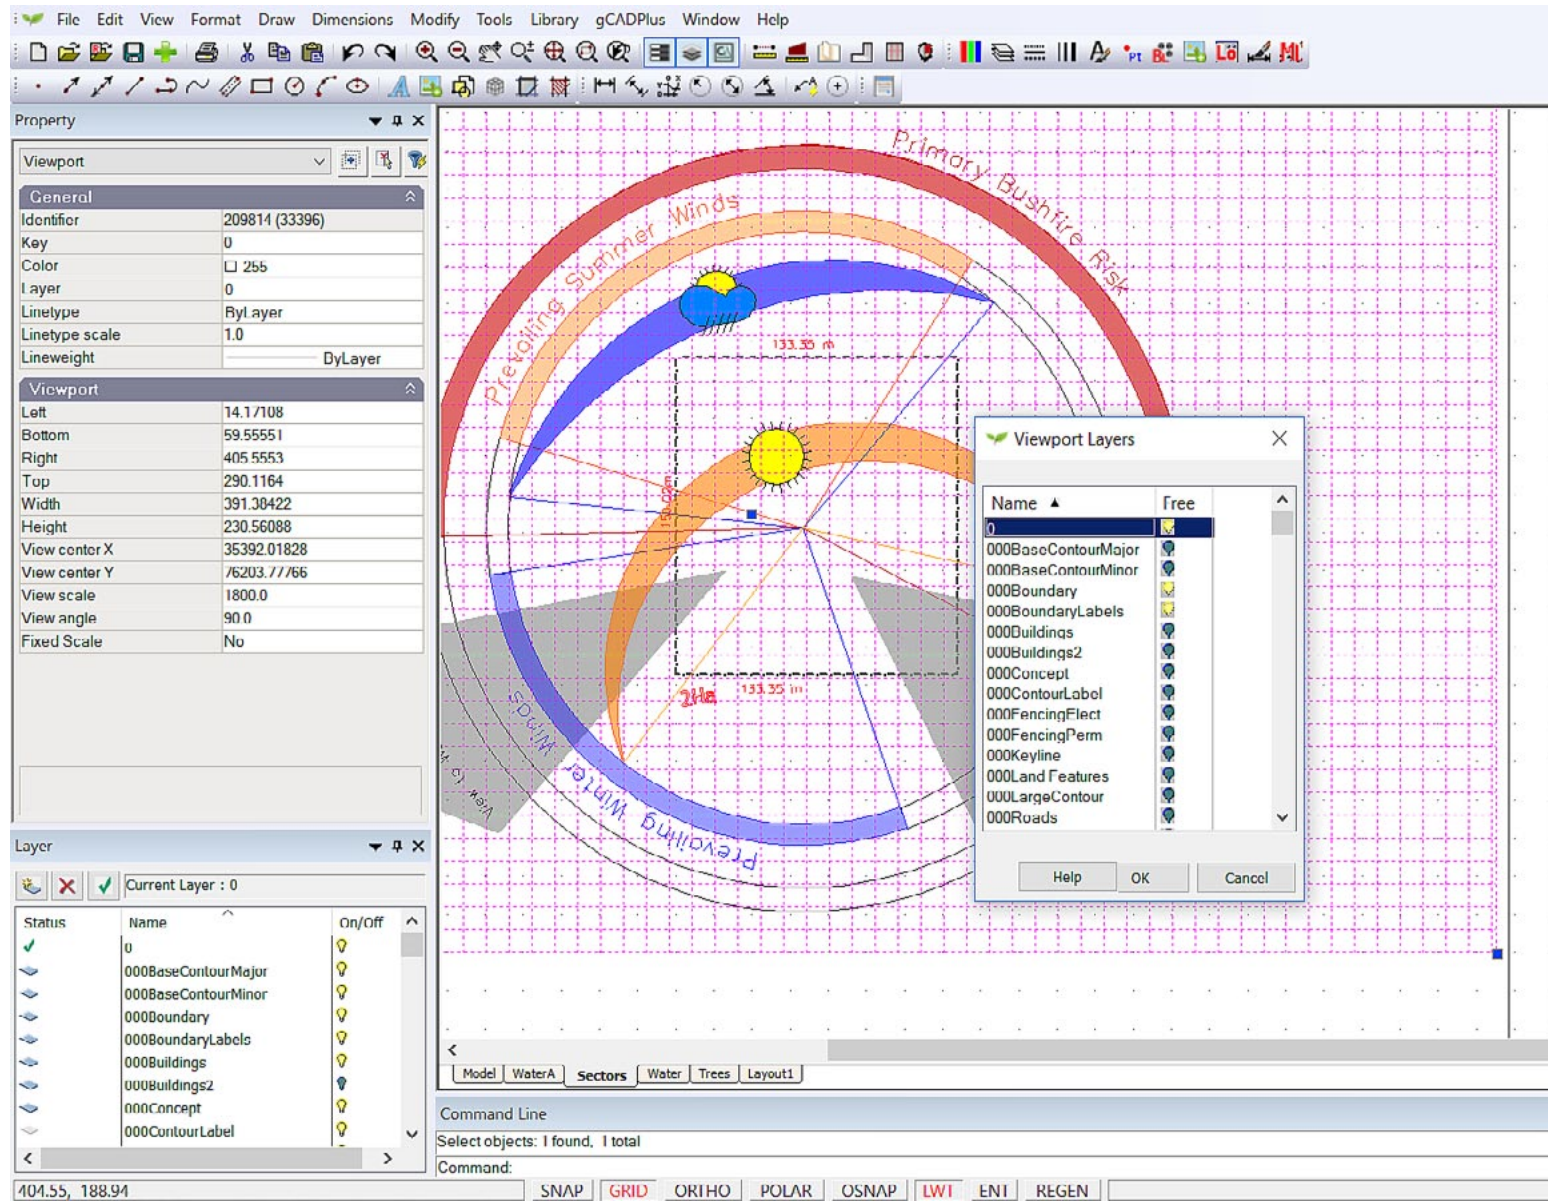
File Edit View Format Draw Dimensions Modify Tools Library gCADPlus Window Help

Property

Viewport

General

| Identifier | 209814 (33396) |
|---|---|
| Key | 0 |
| Color | 255 |
| Layer | 0 |
| Linetype | ByLayer |
| Linetype scale | 1.0 |
| Lineweight | ByLayer |

Viewport

| Left | 14.17108 |
|---|---|
| Bottom | 59.55551 |
| Right | 405.5553 |
| Top | 290.1164 |
| Width | 391.38422 |
| Height | 230.56088 |
| View center X | 35392.01828 |
| View center Y | 76203.77766 |
| View scale | 1800.0 |
| View angle | 90.0 |
| Fixed Scale | No |

Layer

Current Layer : 0

| Status | Name | On/Off |
|---|---|---|
| | 0 | |
| | 000BaseContourMajor | |
| | 000BaseContourMinor | |
| | 000Boundary | |
| | 000BoundaryLabels | |
| | 000Buildings | |
| | 000Buildings2 | |
| | 000Concept | |
| | 000ContourLabel | |

Primary Bushfire Risk

Prevailing Summer Winds

133.35 m

150 m

2Ha

133.35 m

Prevailing Winter Winds

View to

Viewport Layers

| Name ▲ | Free |
|---|---|
| 0 | |
| 000BaseContourMajor | |
| 000BaseContourMinor | |
| 000Boundary | |
| 000BoundaryLabels | |
| 000Buildings | |
| 000Buildings2 | |
| 000Concept | |
| 000ContourLabel | |
| 000FencingElect | |
| 000FencingPerm | |
| 000Keyline | |
| 000Land Features | |
| 000LargeContour | |
| 000Roads | |

Help OK Cancel

Model WaterA Sectors Water Trees Layout1

Command Line

Select objects: 1 found, 1 total

Command:

404.55, 188.94 SNAP GRID ORTHO POLAR OSNAP LWT ENT REGEN